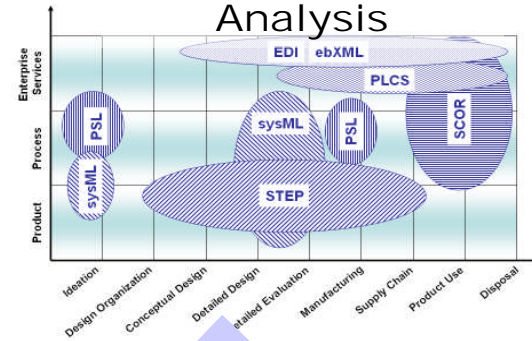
Analysis

Enterprise Services

Process

Product

EDI ebXML

PLCS

PSL

sysML

PSL

SCOR

sysML

STEP

Ideation

Design Organization

Conceptual Design

Detailed Design

etailed Evaluation

Manufacturing

Supply Chain

Product Use

Disposal